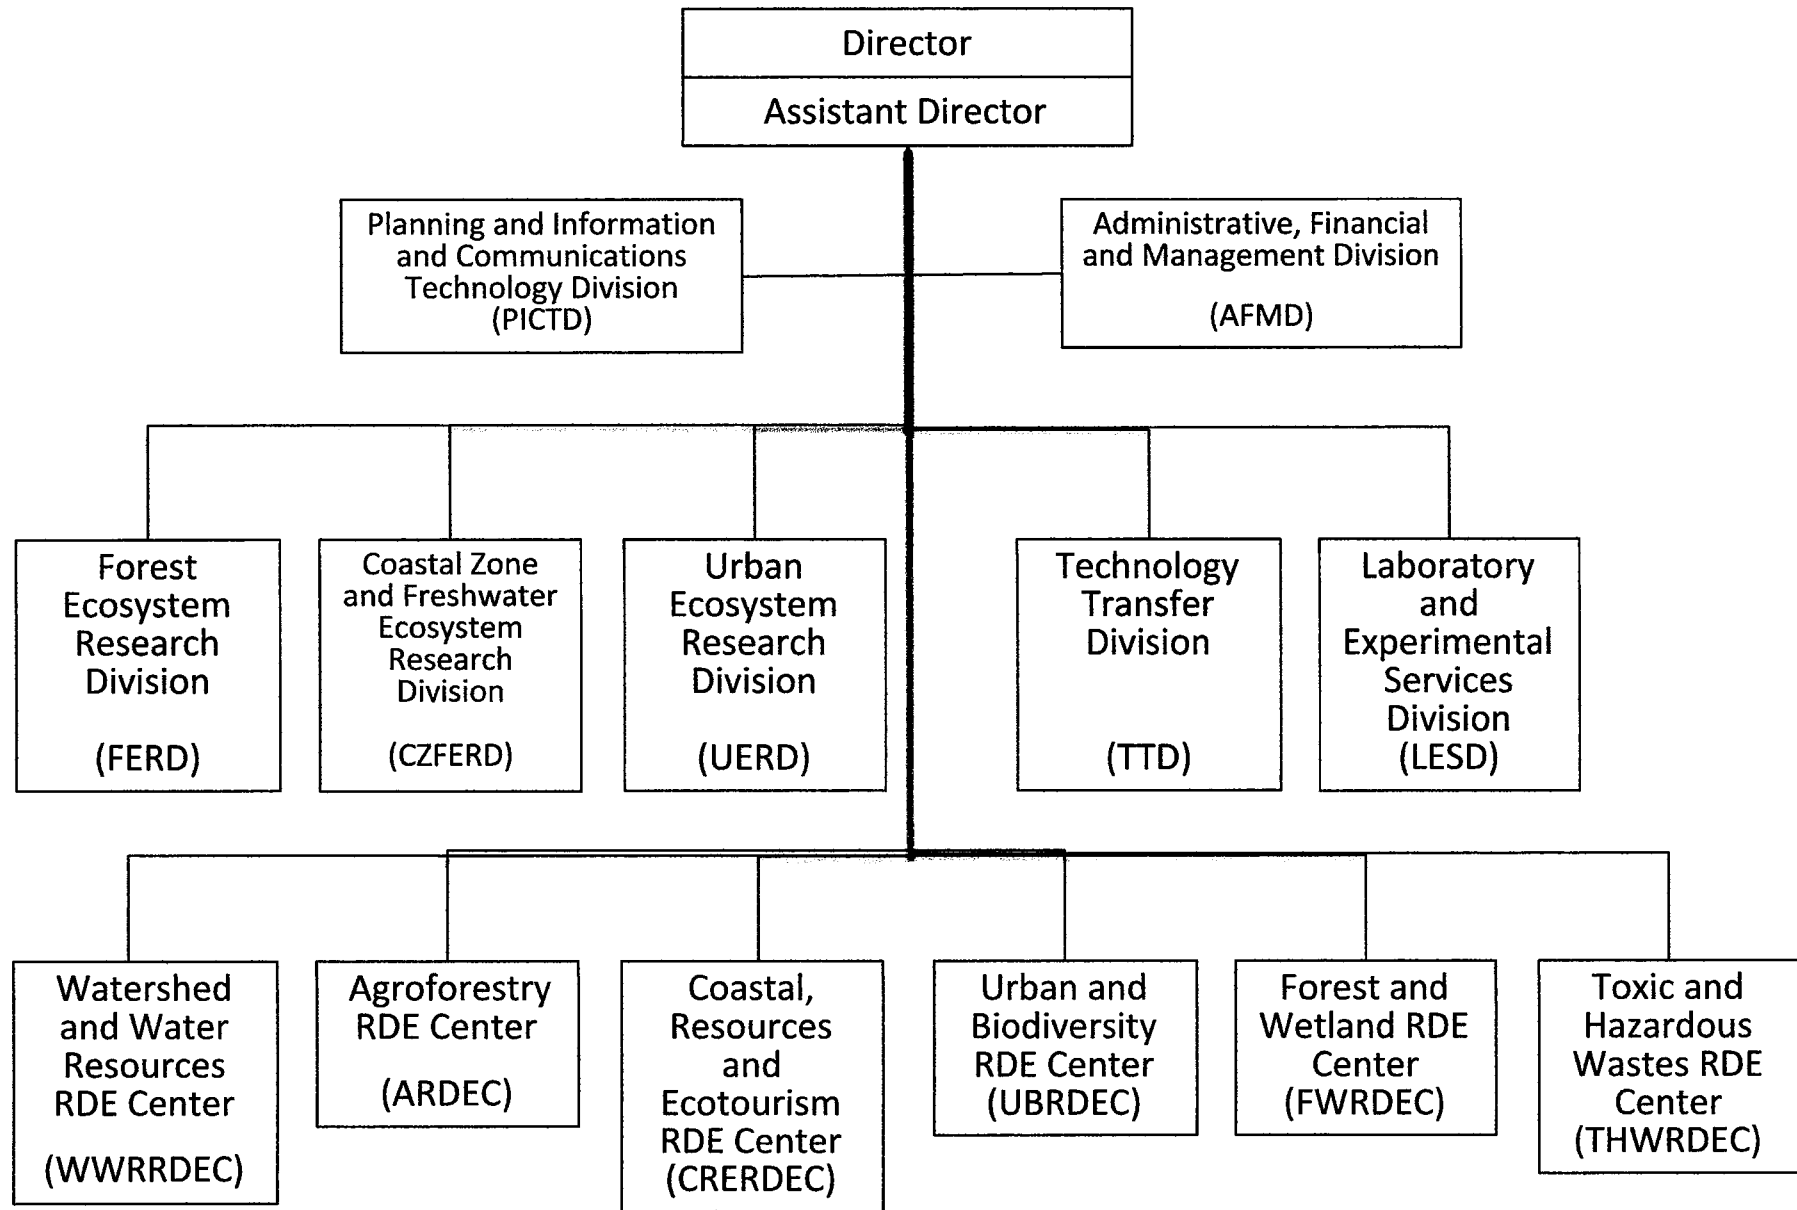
Director

Assistant Director

Planning and Information and Communications Technology Division (PICTD)

Administrative, Financial and Management Division

(AFMD)

Forest Ecosystem Research Division

(FERD)

Coastal Zone and Freshwater Ecosystem Research Division

(CZFERD)

Urban Ecosystem Research Division

(UERD)

Technology Transfer Division

(TTD)

Laboratory and Experimental Services Division (LESD)

Watershed and Water Resources RDE Center

(WWRRDEC)

Agroforestry RDE Center

(ARDEC)

Coastal, Resources and Ecotourism RDE Center (CRERDEC)

Urban and Biodiversity RDE Center (UBRDEC)

Forest and Wetland RDE Center (FWRDEC)

Toxic and Hazardous Wastes RDE Center (THWRDEC)